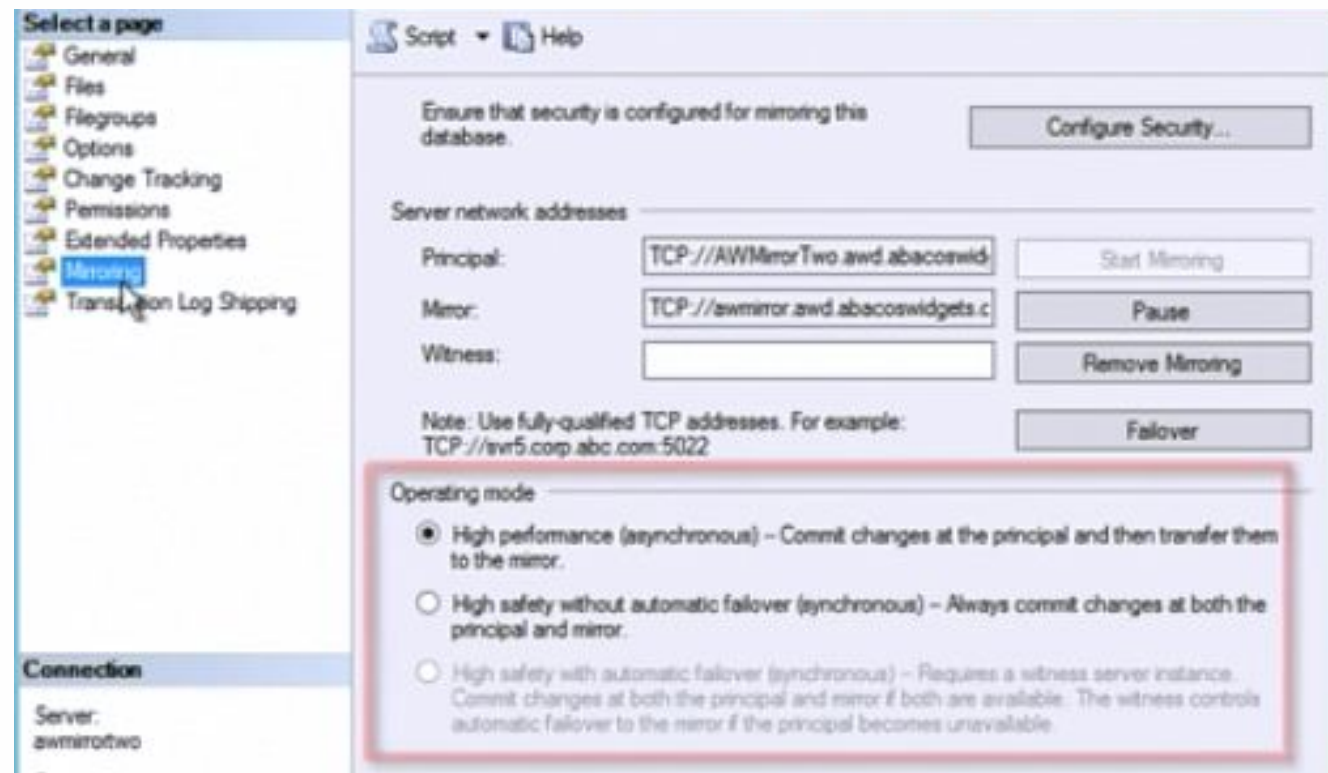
Select a page
General
Files
Filegroups
Options
Change Tracking
Permissions
Extended Properties
Mirroring
Transaction Log Shipping

Connection
Server:
awmirrortwo

Script ▾ Help

Ensure that security is configured for mirroring this database.

Configure Security...

Server network addresses

Principal: TCP://AWMirrorTwo.awd.abacoswid

Start Mirroring

Mirror: TCP://awmirror.awd.abacoswidgets.c

Pause

Witness:

Remove Mirroring

Note: Use fully-qualified TCP addresses. For example: TCP://svr5.corp.abc.com:5022

Failover

Operating mode

High performance (asynchronous) – Commit changes at the principal and then transfer them to the mirror.

High safety without automatic failover (synchronous) – Always commit changes at both the principal and mirror.

High safety with automatic failover (synchronous) – Requires a witness server instance. Commit changes at both the principal and mirror if both are available. The witness controls automatic failover to the mirror if the principal becomes unavailable.